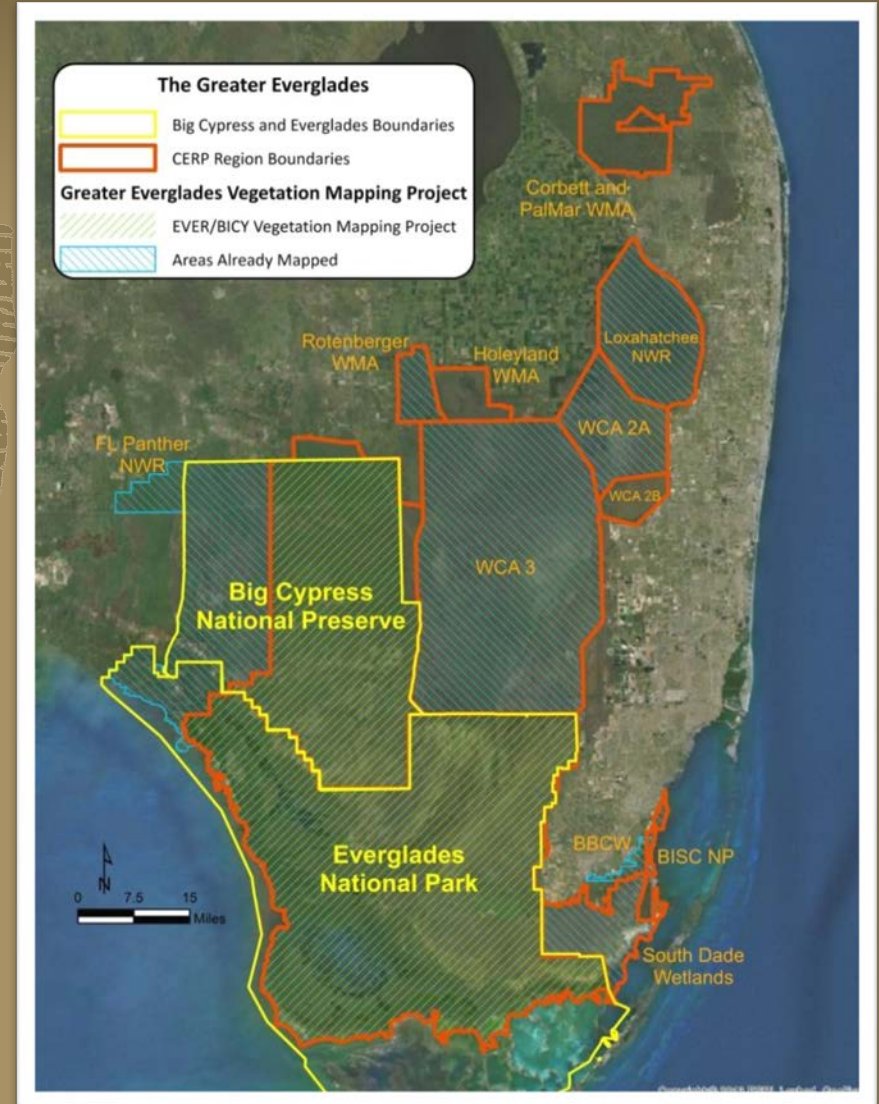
The Greater Everglades
Big Cypress and Everglades Boundaries
CERP Region Boundaries
Greater Everglades Vegetation Mapping Project
EVER/BICY Vegetation Mapping Project
Areas Already Mapped

Corbett and PalMar WMA
Loxahatchee NWR
Rotenberger WMA
Holeyland WMA
WCA 2A
WCA 2B
FL Panther NWR
WCA 3
Big Cypress National Preserve
Everglades National Park
BBCW
BISC NP
South Dade Wetlands

N
0 7.5 15 Miles

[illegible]